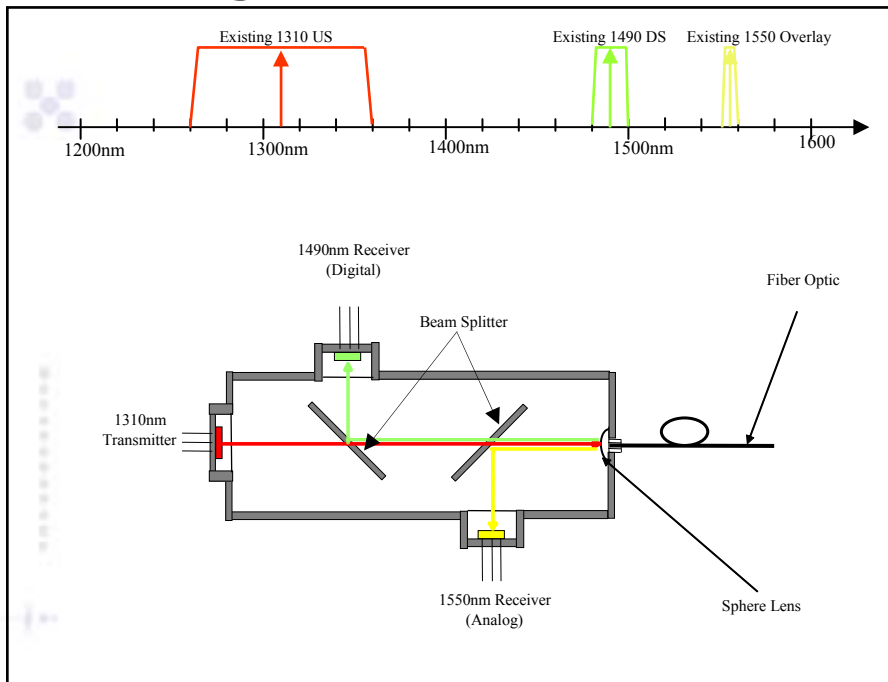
Existing 1310 US

Existing 1490 DS

Existing 1550 Overlay

1200nm

1300nm

1400nm

1500nm

1600

1490nm Receiver
(Digital)

Beam Splitter

Fiber Optic

1310nm
Transmitter

1550nm Receiver
(Analog)

Sphere Lens